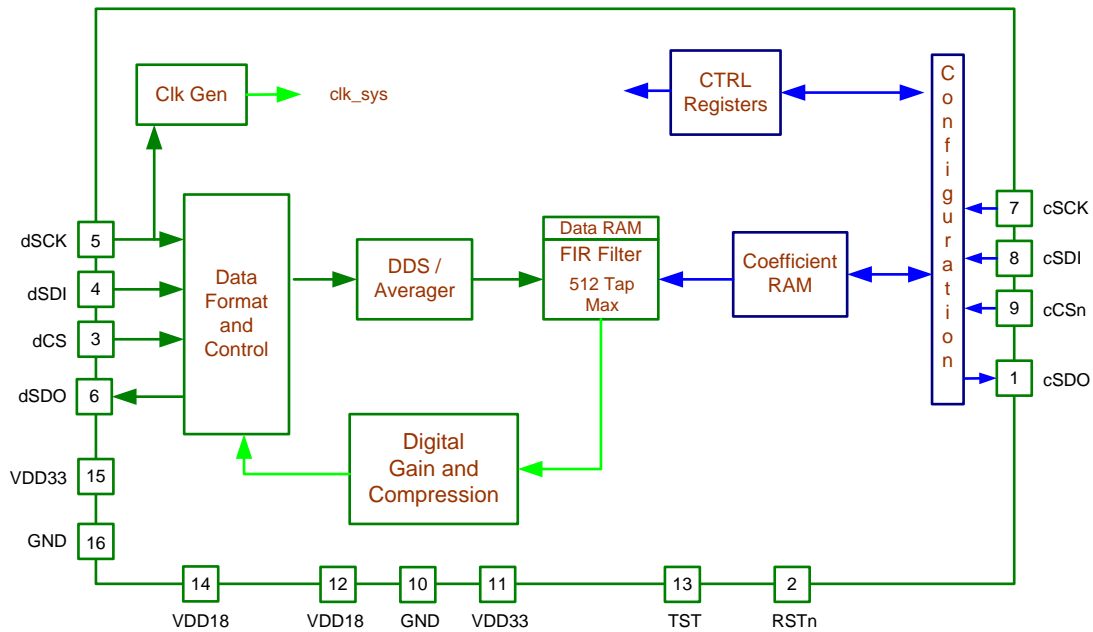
Clk Gen

clk_sys

CTRL Registers

Configuration

dSCK 5

dSDI 4

dCS 3

dSDO 6

VDD33 15

GND 16

Data Format and Control

DDS / Averager

Data RAM

FIR Filter

512 Tap Max

Coefficient RAM

7 cSCK

8 cSDI

9 cCSn

1 cSDO

Digital Gain and Compression

14 VDD18

12 VDD18

10 GND

11 VDD33

13 TST

2 RSTn